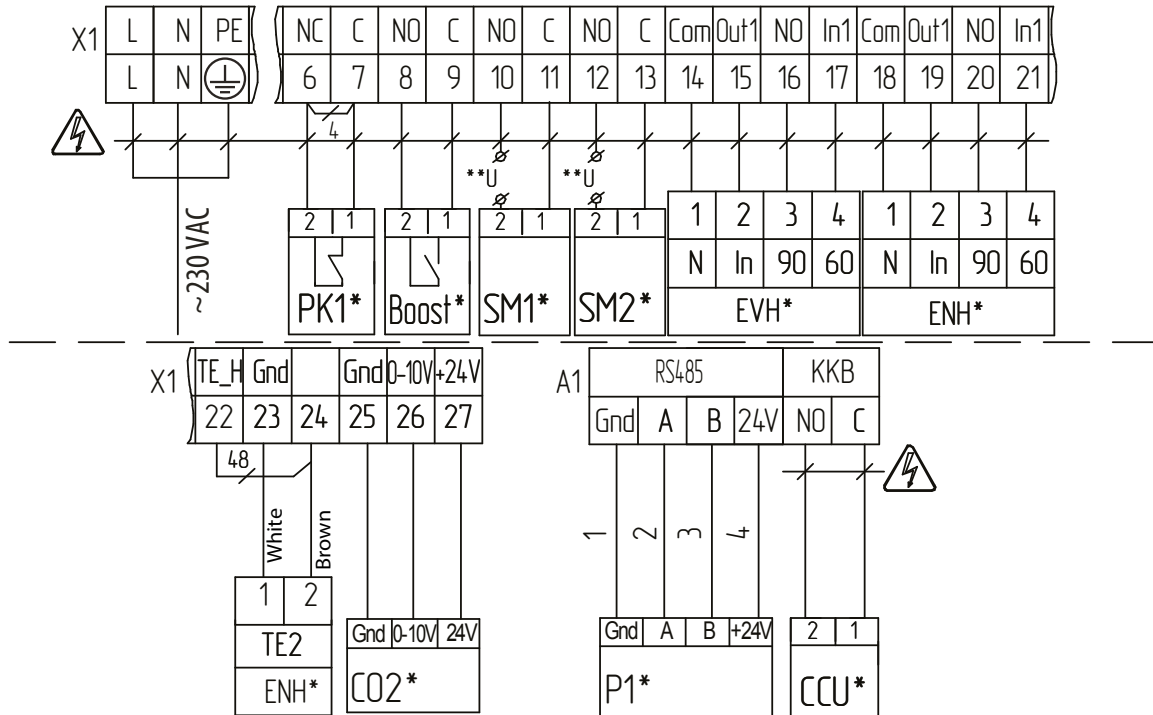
X1

| L | N | PE |
|---|---|---|
| L | N | ⏚ |

| NC | C | NO | C | NO | C | NO | C | Com | Out1 | NO | In1 | Com | Out1 | NO | In1 |
|---|---|---|---|---|---|---|---|---|---|---|---|---|---|---|---|
| 6 | 7 | 8 | 9 | 10 | 11 | 12 | 13 | 14 | 15 | 16 | 17 | 18 | 19 | 20 | 21 |

4

**U

**U

~230 VAC

2 1
PK1*

2 1
Boost*

2 1
SM1*

2 1
SM2*

| 1 | 2 | 3 | 4 |
|---|---|---|---|
| N | In | 90 | 60 |

EVH*

| 1 | 2 | 3 | 4 |
|---|---|---|---|
| N | In | 90 | 60 |

ENH*

X1

| TE_H | Gnd | | Gnd | 0-10V | +24V |
|---|---|---|---|---|---|
| 22 | 23 | 24 | 25 | 26 | 27 |

48

White

Brown

| 1 | 2 |
|---|---|

TE2

ENH*

| Gnd | 0-10V | 24V |
|---|---|---|

CO2*

A1

| RS485 | | | | KKB | |
|---|---|---|---|---|---|
| Gnd | A | B | 24V | NO | C |

1 2 3 4

| Gnd | A | B | +24V |
|---|---|---|---|

P1*

| 2 | 1 |
|---|---|

CCU*